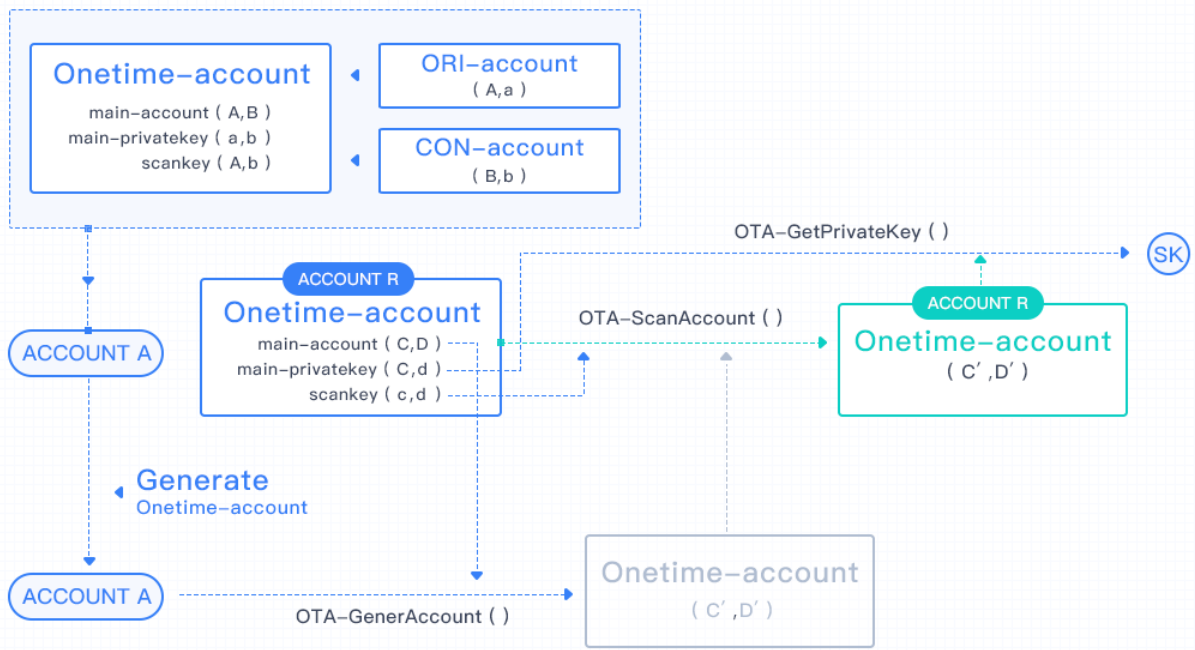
Onetime-account
main-account ( A,B )
main-privatekey ( a,b )
scankey ( A,b )

ORI-account
( A,a )

CON-account
( B,b )

OTA-GetPrivateKey ( )

SK

ACCOUNT R
Onetime-account
main-account ( C,D )
main-privatekey ( C,d )
scankey ( c,d )

OTA-ScanAccount ( )

ACCOUNT R
Onetime-account
( C′ ,D′ )

ACCOUNT A

Generate
Onetime-account

ACCOUNT A

OTA-GenerAccount ( )

Onetime-account
( C′ ,D′ )